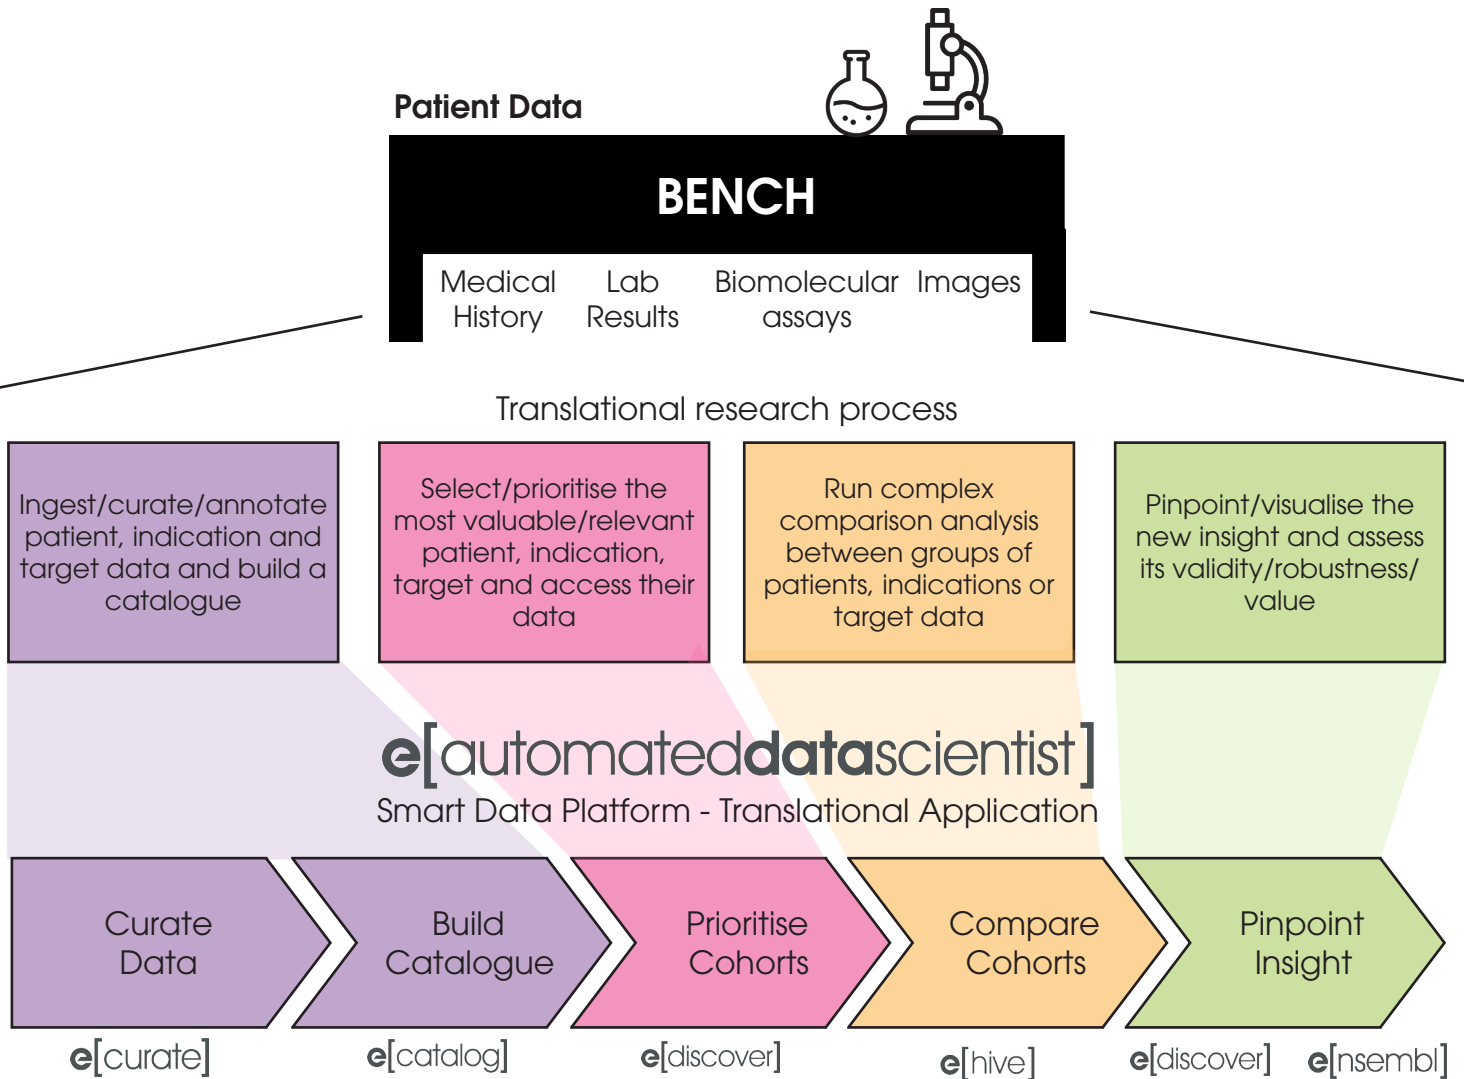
Patient Data

BENCH

Medical History

Lab Results

Biomolecular assays

Images

Translational research process

Ingest/curate/annotate patient, indication and target data and build a catalogue

Select/prioritise the most valuable/relevant patient, indication, target and access their data

Run complex comparison analysis between groups of patients, indications or target data

Pinpoint/visualise the new insight and assess its validity/robustness/ value

e[automateddatascientist]

Smart Data Platform - Translational Application

Curate Data

Build Catalogue

Prioritise Cohorts

Compare Cohorts

Pinpoint Insight

e[curate]

e[catalog]

e[discover]

e[hive]

e[discover]

e[nsembl]